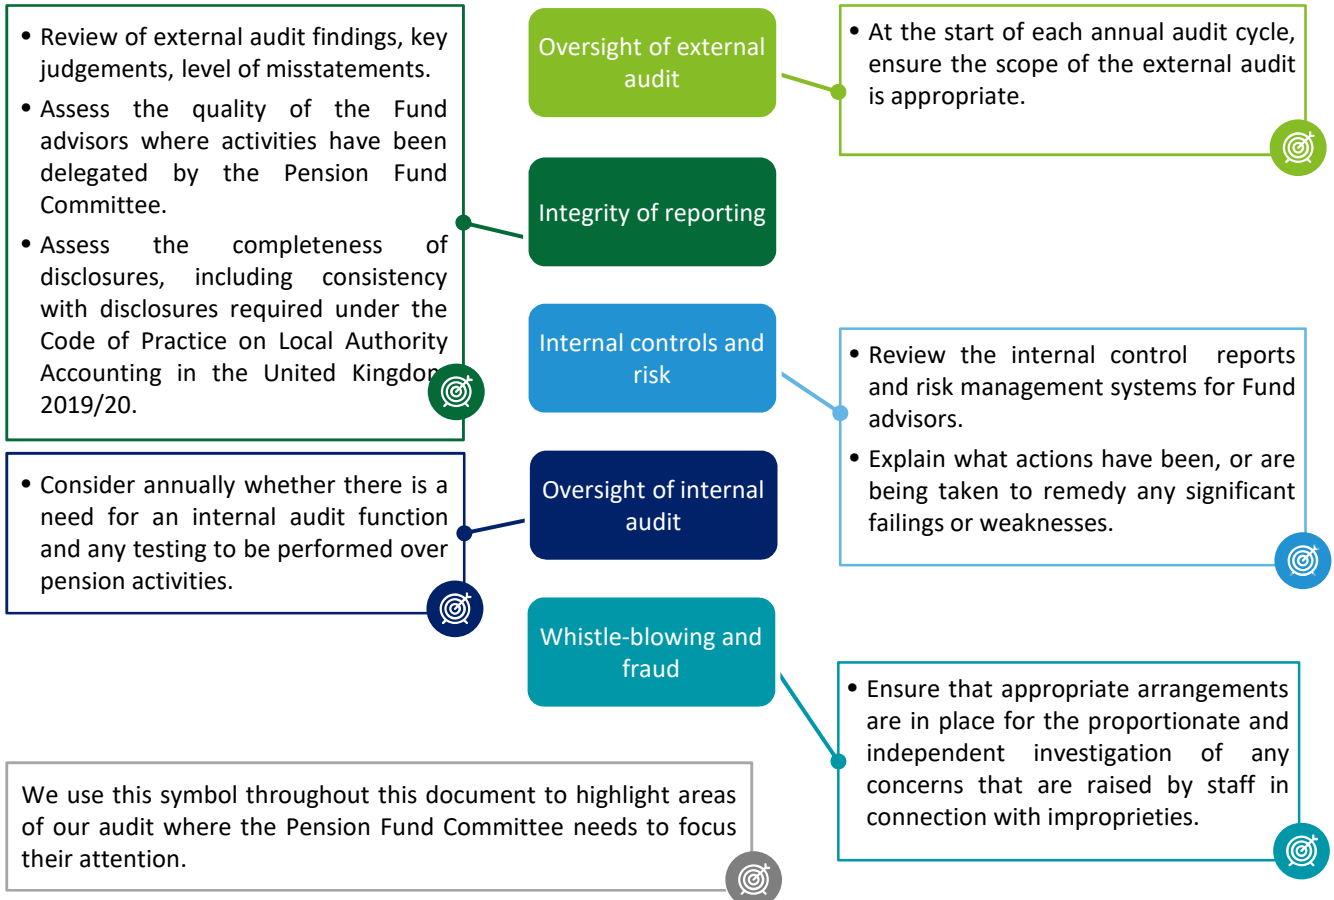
Oversight of external audit

• At the start of each annual audit cycle, ensure the scope of the external audit is appropriate.

• Review of external audit findings, key judgements, level of misstatements.

• Assess the quality of the Fund advisors where activities have been delegated by the Pension Fund Committee.

• Assess the completeness of disclosures, including consistency with disclosures required under the Code of Practice on Local Authority Accounting in the United Kingdom 2019/20.

Integrity of reporting

Internal controls and risk

• Review the internal control reports and risk management systems for Fund advisors.

• Explain what actions have been, or are being taken to remedy any significant failings or weaknesses.

Oversight of internal audit

• Consider annually whether there is a need for an internal audit function and any testing to be performed over pension activities.

Whistle-blowing and fraud

• Ensure that appropriate arrangements are in place for the proportionate and independent investigation of any concerns that are raised by staff in connection with improprieties.

We use this symbol throughout this document to highlight areas of our audit where the Pension Fund Committee needs to focus their attention.